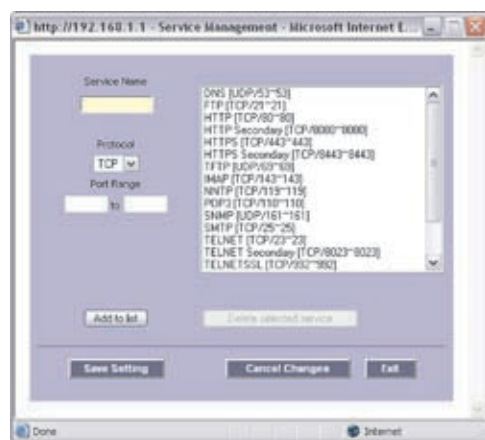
http://192.168.1.1 - Service Management - Microsoft Internet E...

Service Name

Protocol

TCP

Port Range

to

DNS [UDP/53~53]
FTP [TCP/21~21]
HTTP [TCP/80~80]
HTTP Secondary [TCP/8080~8080]
HTTPS [TCP/443~443]
HTTPS Secondary [TCP/8443~8443]
TFTP [UDP/69~69]
IMAP [TCP/143~143]
NNTP [TCP/119~119]
POP3 [TCP/110~110]
SNMP [UDP/161~161]
SMTP [TCP/25~25]
TELNET [TCP/23~23]
TELNET Secondary [TCP/8023~8023]
TELNETSSL [TCP/992~992]

Add to list

Delete selected service

Save Setting

Cancel Changes

Exit

Done

Internet